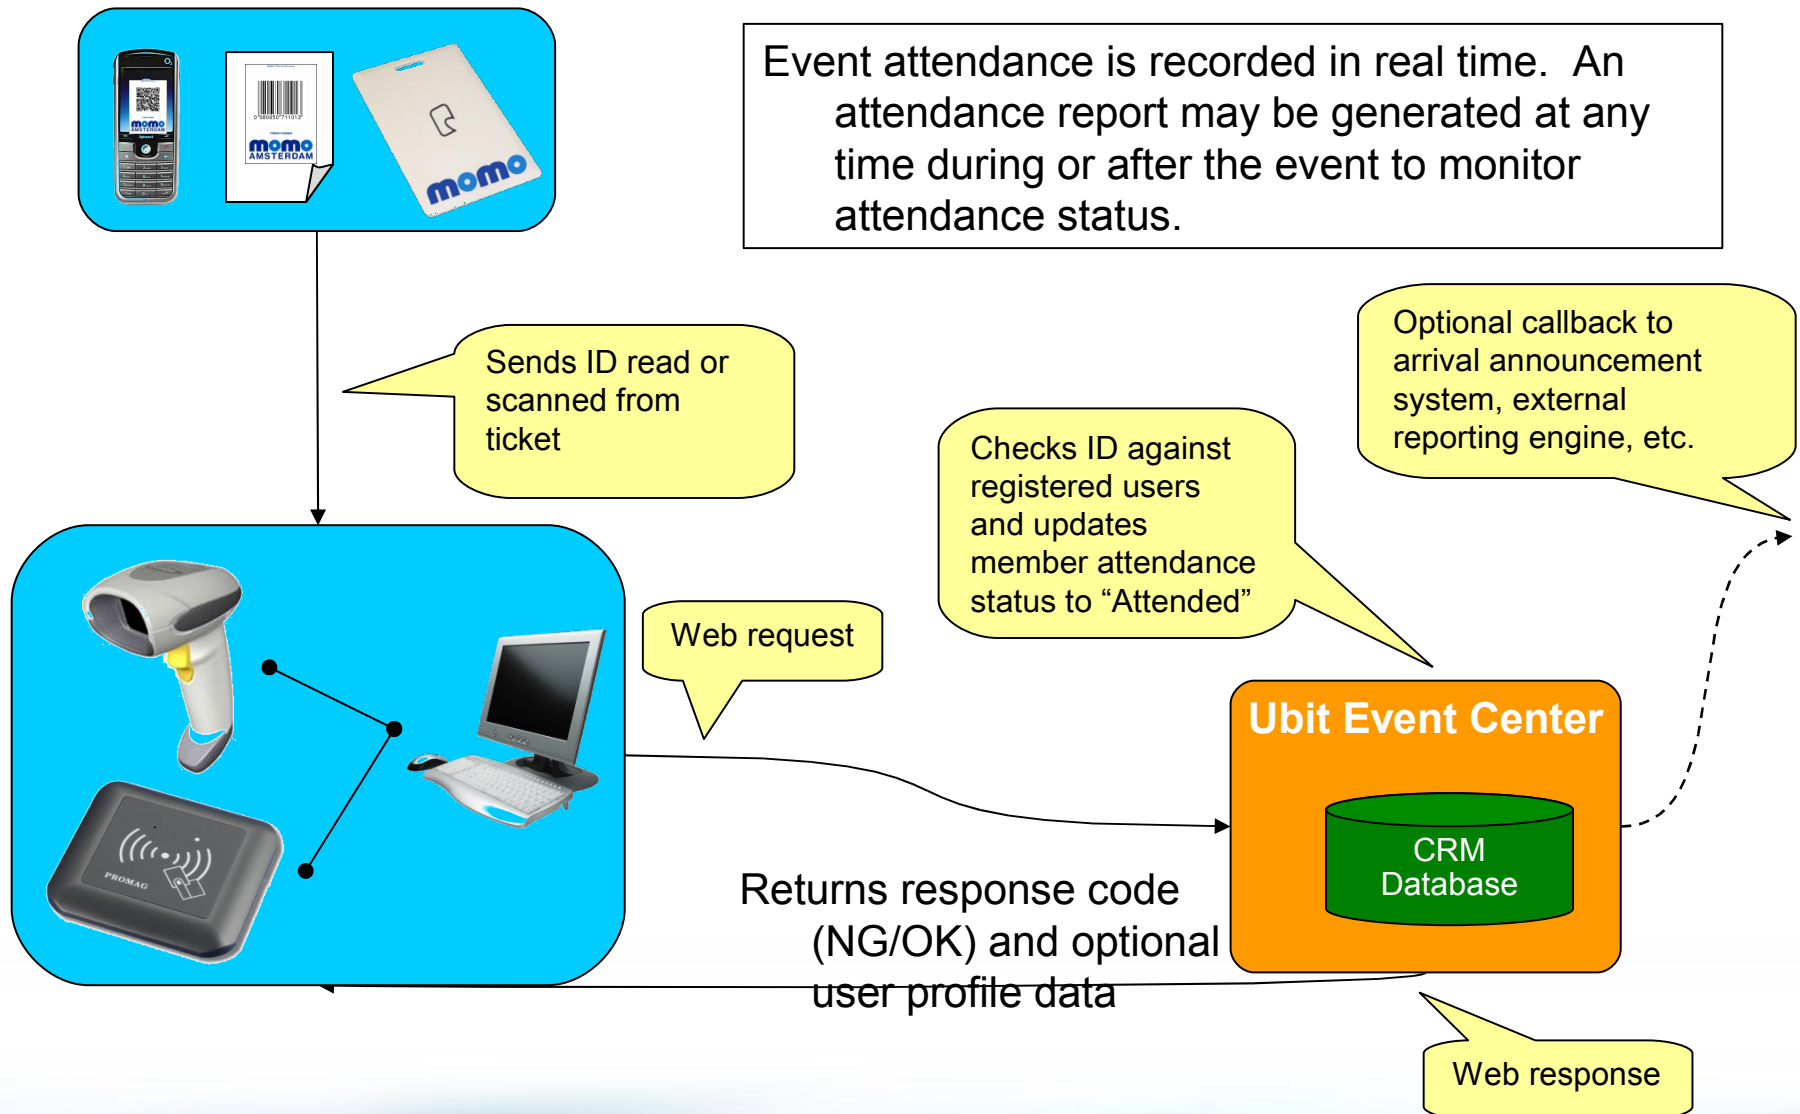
momo AMSTERDAM

momo AMSTERDAM

momo

Event attendance is recorded in real time. An attendance report may be generated at any time during or after the event to monitor attendance status.

Sends ID read or scanned from ticket

Optional callback to arrival announcement system, external reporting engine, etc.

Checks ID against registered users and updates member attendance status to “Attended”

Web request

PROMAG

Ubit Event Center

CRM Database

Returns response code (NG/OK) and optional user profile data

Web response